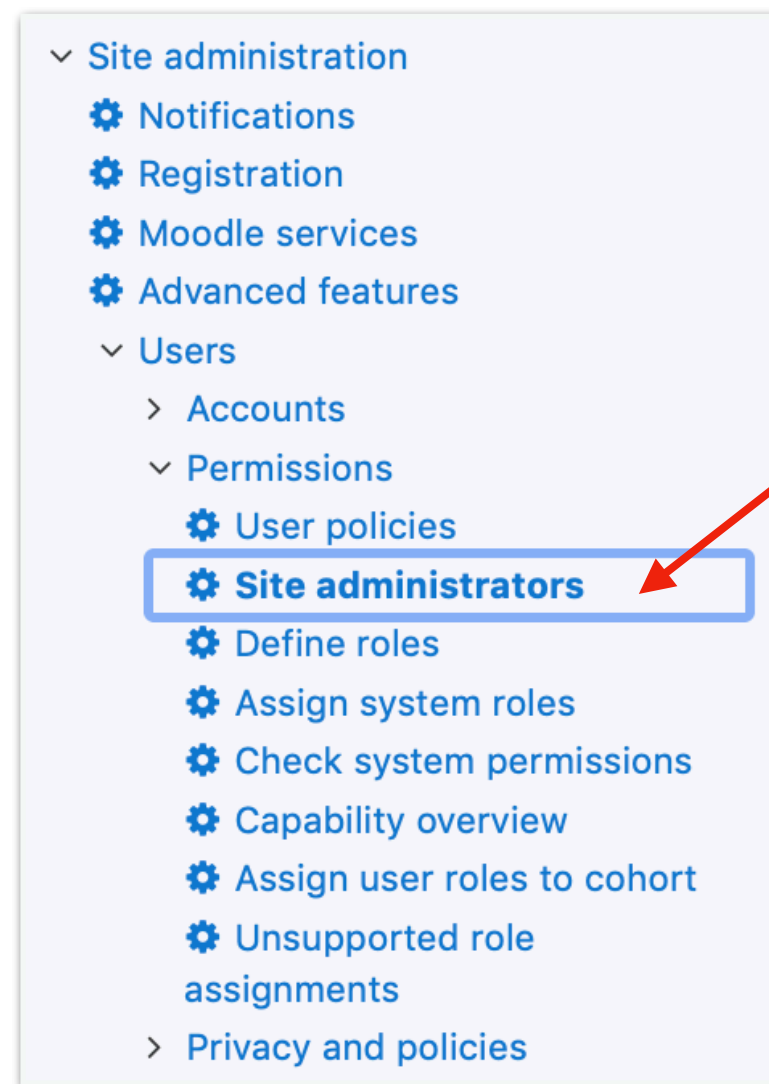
Site administration
Notifications
Registration
Moodle services
Advanced features
Users
Accounts
Permissions
User policies
Site administrators
Define roles
Assign system roles
Check system permissions
Capability overview
Assign user roles to cohort
Unsupported role assignments
Privacy and policies